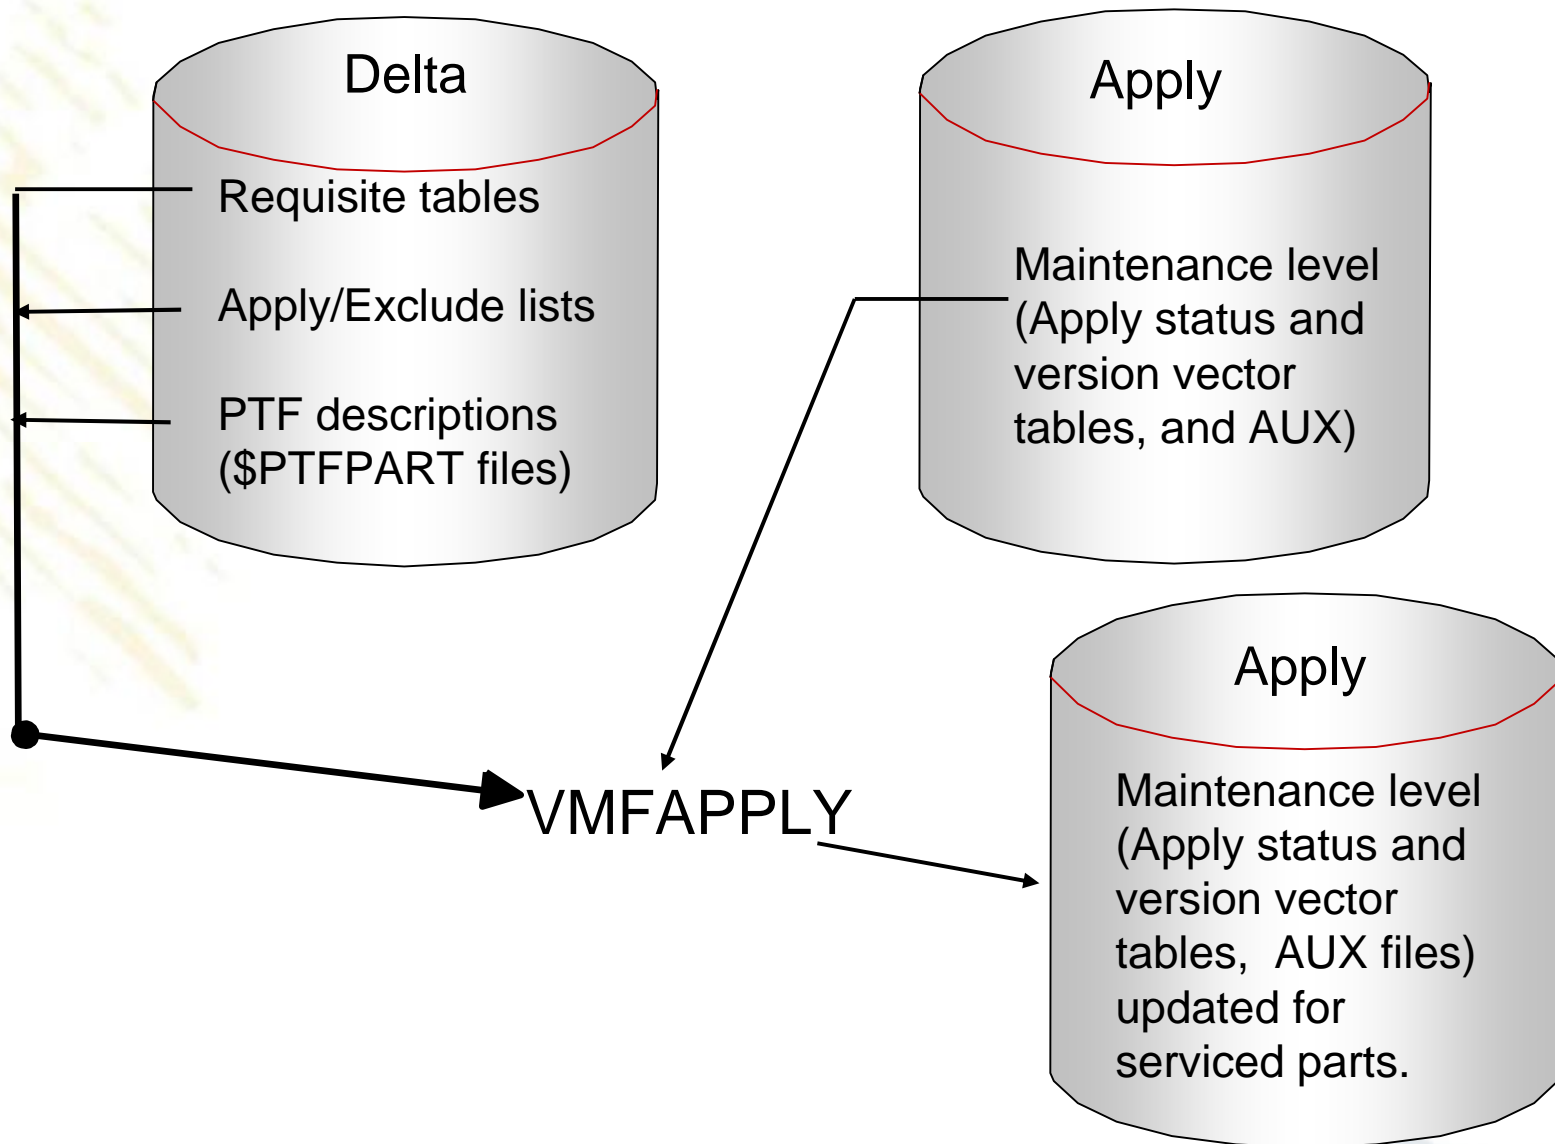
Delta

Requisite tables

Apply/Exclude lists

PTF descriptions ($PTFPART files)

Apply

Maintenance level (Apply status and version vector tables, and AUX)

Apply

Maintenance level (Apply status and version vector tables, AUX files) updated for serviced parts.

VMFAPPLY